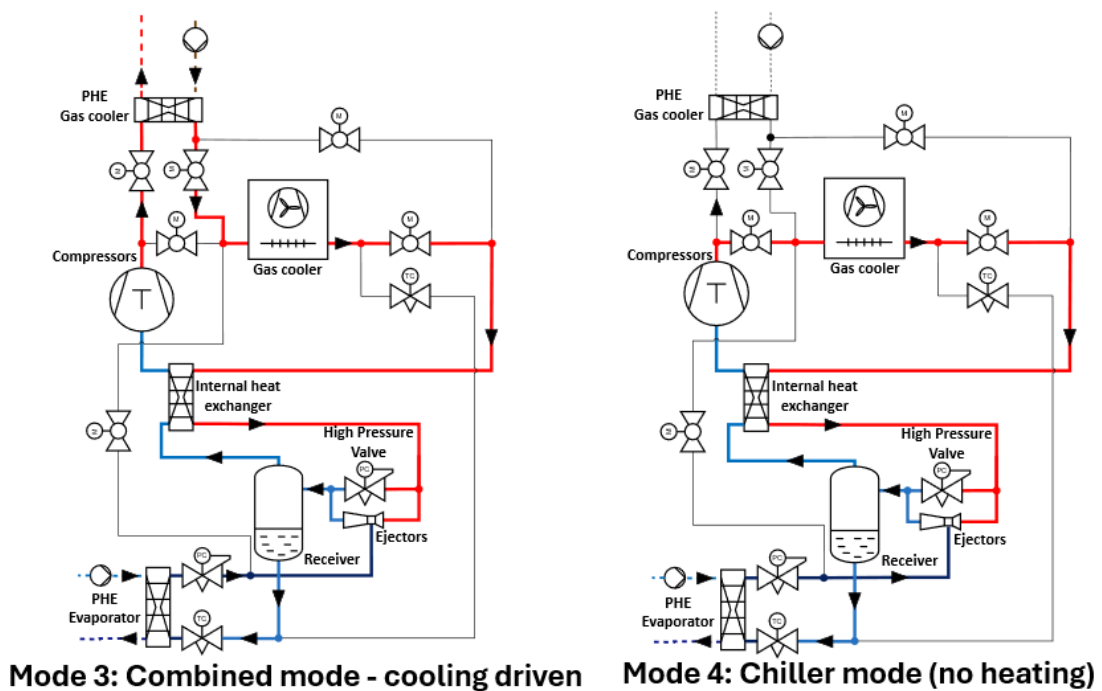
PHE
Gas cooler

M

M

Compressors

Gas cooler

M

TC

Internal heat
exchanger

High Pressure
Valve

PC

Ejectors

Receiver

PC

PHE
Evaporator

TC

Mode 3: Combined mode - cooling driven

PHE
Gas cooler

M

M

Compressors

Gas cooler

M

TC

Internal heat
exchanger

High Pressure
Valve

PC

Ejectors

Receiver

PC

PHE
Evaporator

TC

Mode 4: Chiller mode (no heating)